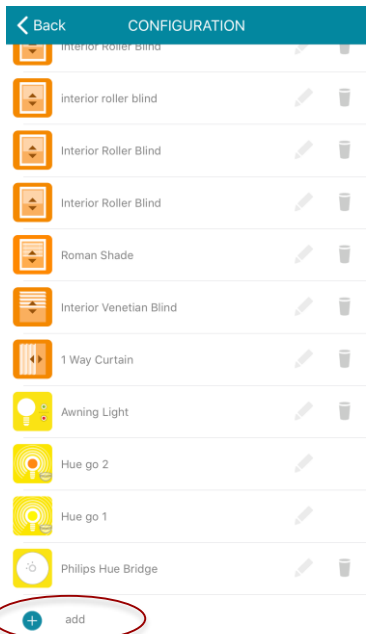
Back CONFIGURATION

Interior Roller Blind

interior roller blind

Interior Roller Blind

Interior Roller Blind

Roman Shade

Interior Venetian Blind

1 Way Curtain

Awning Light

Hue go 2

Hue go 1

Philips Hue Bridge

add